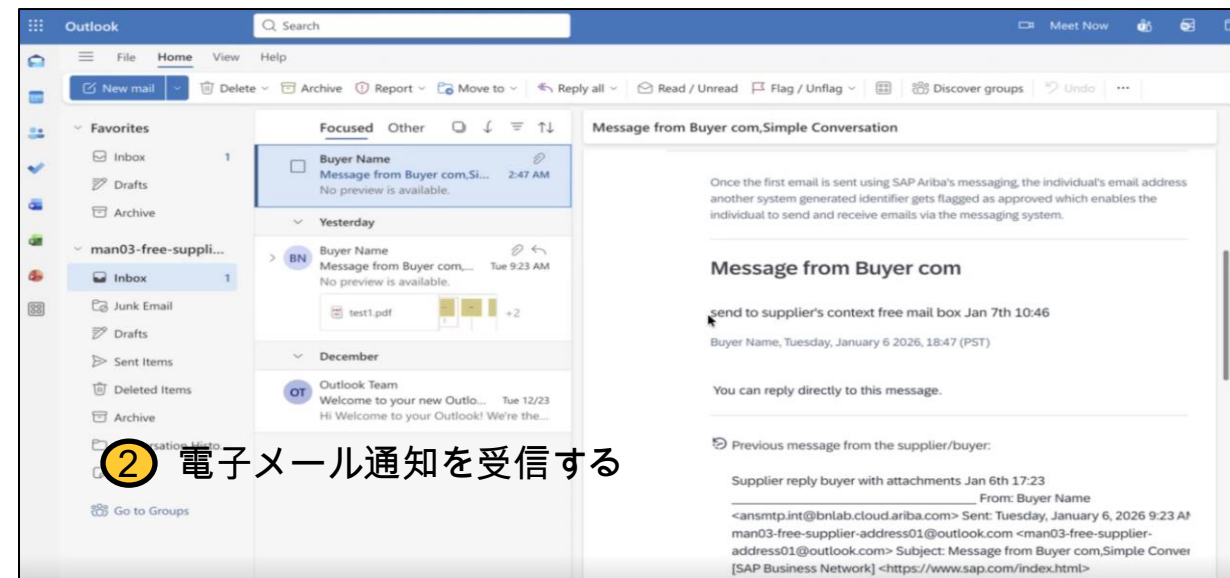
Outlook
Search
Meet Now
File Home View Help
New mail | Delete | Archive | Report | Move to | Reply all | Read / Unread | Flag / Unflag | Discover groups | Undo | ...

Favorites
Inbox 1
Drafts
Archive
man03-free-suppli...
Inbox 1
Junk Email
Drafts
Sent Items
Deleted Items
Archive
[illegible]sation Histo
Go to Groups

② 電子メール通知を受信する

Focused Other
Buyer Name
Message from Buyer com,Si... 2:47 AM
No preview is available.
Yesterday
BN Buyer Name
Message from Buyer com,... Tue 9:23 AM
No preview is available.
test1.pdf +2
December
OT Outlook Team
Welcome to your new Outlo... Tue 12/23
Hi Welcome to your Outlook! We're the...

Message from Buyer com,Simple Conversation

Once the first email is sent using SAP Ariba's messaging, the individual's email address another system generated identifier gets flagged as approved which enables the individual to send and receive emails via the messaging system.

Message from Buyer com

send to supplier's context free mail box Jan 7th 10:46

Buyer Name, Tuesday, January 6 2026, 18:47 (PST)

You can reply directly to this message.

Previous message from the supplier/buyer:

Supplier reply buyer with attachments Jan 6th 17:23
________________________________ From: Buyer Name <ansmtp.int@bnlab.cloud.ariba.com> Sent: Tuesday, January 6, 2026 9:23 A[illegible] man03-free-supplier-address01@outlook.com <man03-free-supplier-address01@outlook.com> Subject: Message from Buyer com,Simple Conver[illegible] [SAP Business Network] <https://www.sap.com/index.html>